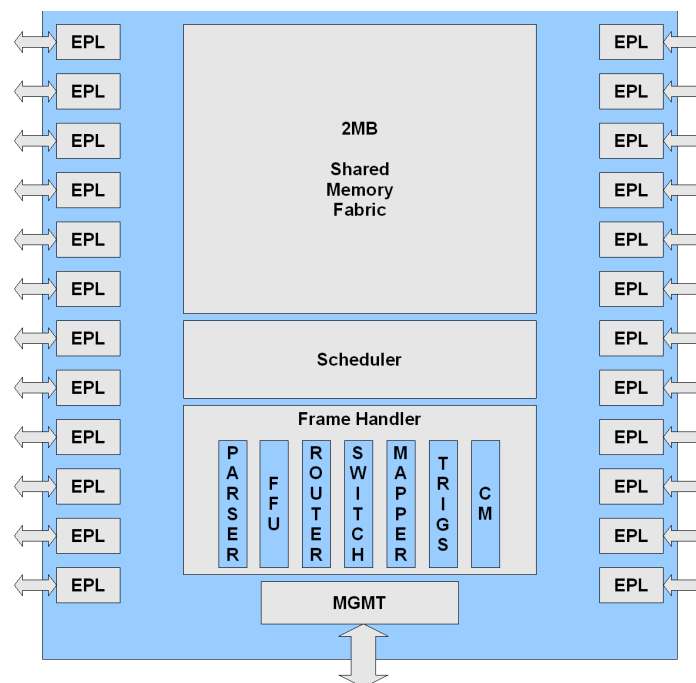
EPL
EPL
EPL
EPL
EPL
EPL
EPL
EPL
EPL
EPL
EPL
EPL

2MB

Shared Memory Fabric

Scheduler

Frame Handler

PARSER

FFU

ROUTER

SWITCH

MAPPER

TRIGS

CM

MGMT

EPL
EPL
EPL
EPL
EPL
EPL
EPL
EPL
EPL
EPL
EPL
EPL